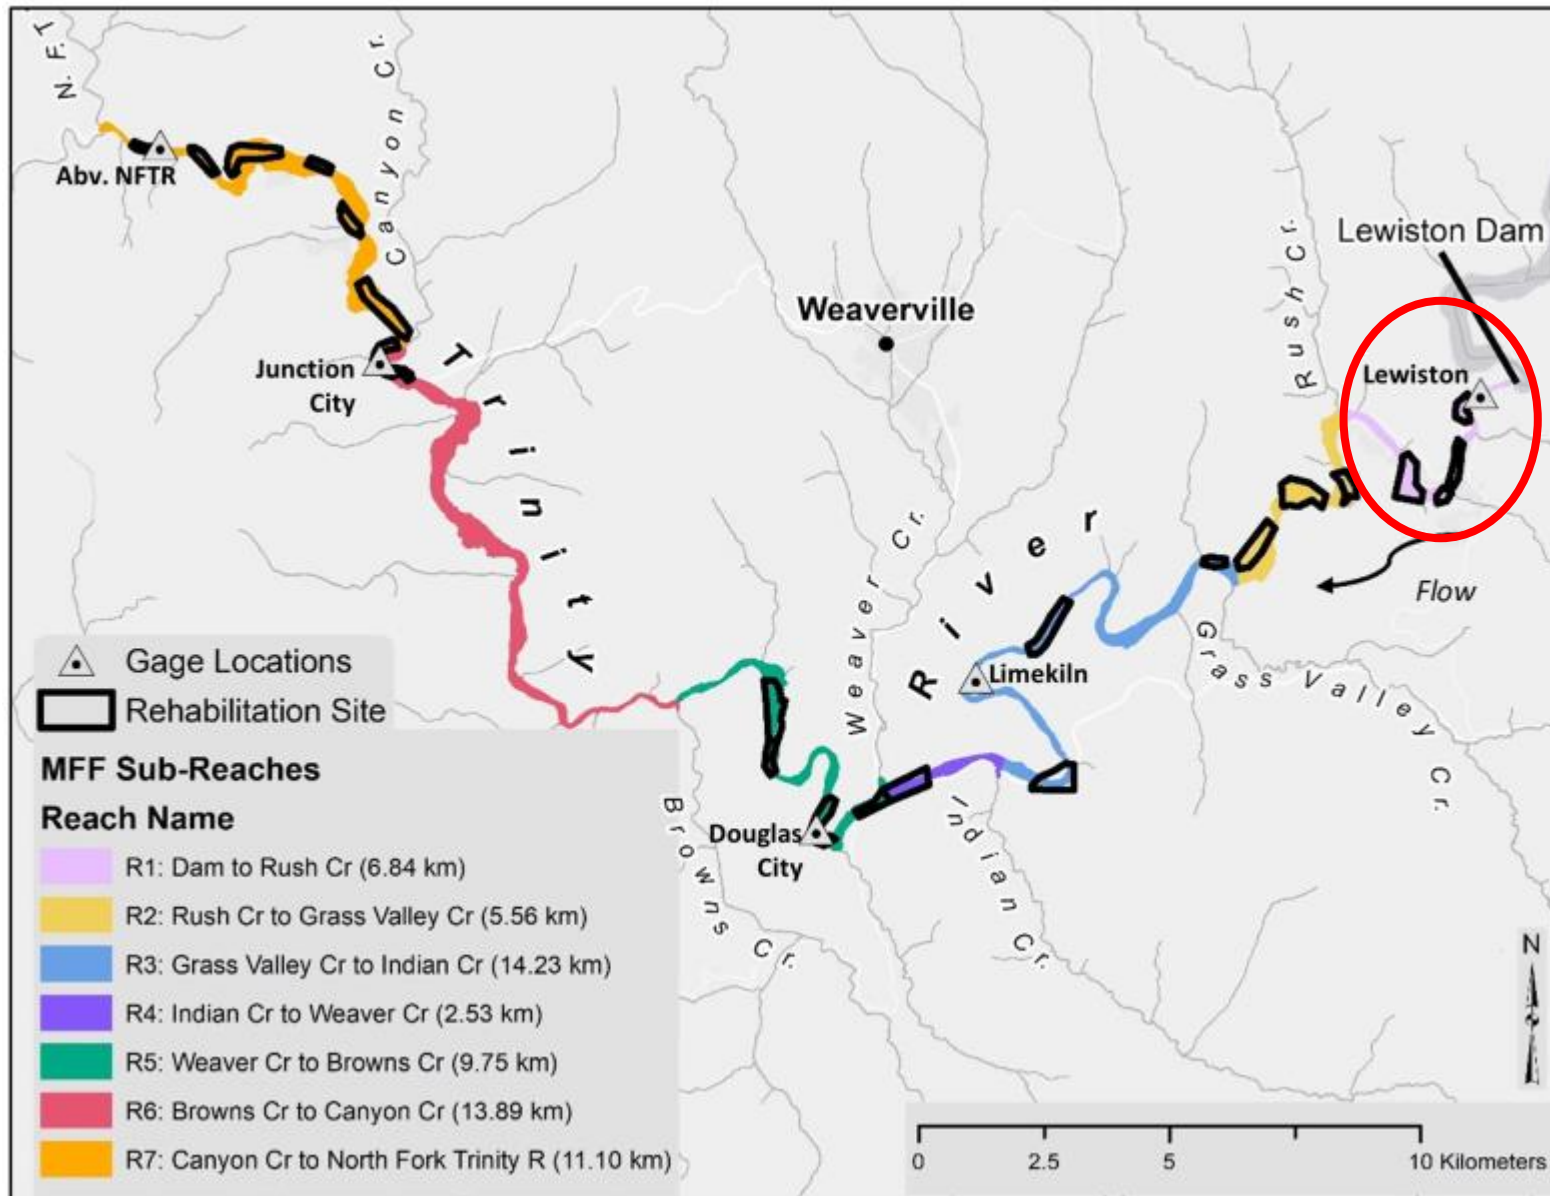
N. F. T.

Canyon Cr.

Abv. NFTR

Junction City

Trinity

Weaverville

River

Lewiston Dam

Rush Cr.

Lewiston

Flow

Weaver Cr.

Limekiln

Grass Valley Cr.

Douglas City

Browns Cr.

Indian Cr.

Gage Locations
Rehabilitation Site

MFF Sub-Reaches

Reach Name

R1: Dam to Rush Cr (6.84 km)
R2: Rush Cr to Grass Valley Cr (5.56 km)
R3: Grass Valley Cr to Indian Cr (14.23 km)
R4: Indian Cr to Weaver Cr (2.53 km)
R5: Weaver Cr to Browns Cr (9.75 km)
R6: Browns Cr to Canyon Cr (13.89 km)
R7: Canyon Cr to North Fork Trinity R (11.10 km)

N

0 2.5 5 10 Kilometers